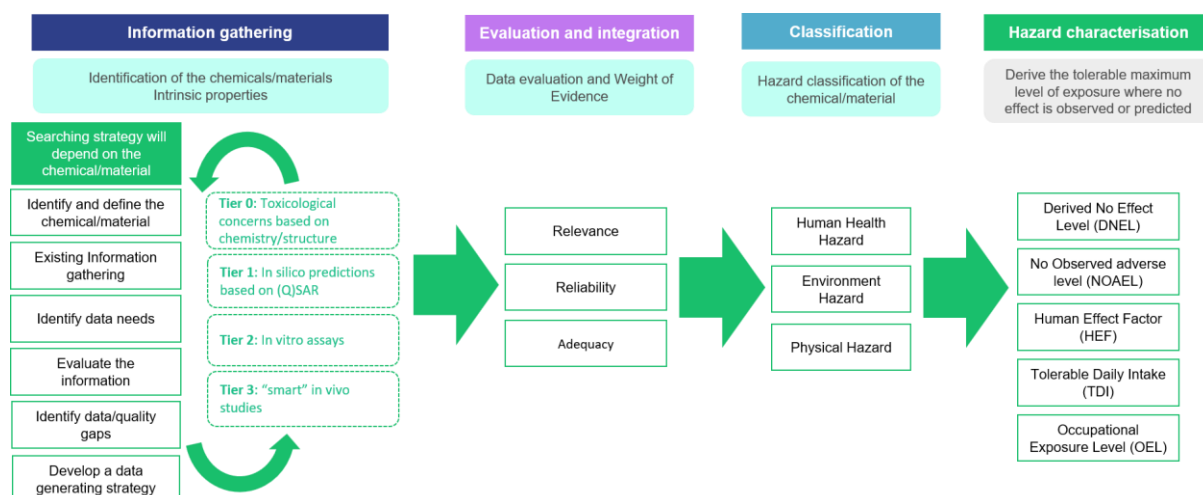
Information gathering

Identification of the chemicals/materials
Intrinsic properties

Searching strategy will depend on the chemical/material

Identify and define the chemical/material

Existing Information gathering

Identify data needs

Evaluate the information

Identify data/quality gaps

Develop a data generating strategy

Tier 0: Toxicological concerns based on chemistry/structure

Tier 1: In silico predictions based on (Q)SAR

Tier 2: In vitro assays

Tier 3: "smart" in vivo studies

Evaluation and integration

Data evaluation and Weight of Evidence

Relevance

Reliability

Adequacy

Classification

Hazard classification of the chemical/material

Human Health Hazard

Environment Hazard

Physical Hazard

Hazard characterisation

Derive the tolerable maximum level of exposure where no effect is observed or predicted

Derived No Effect Level (DNEL)

No Observed adverse level (NOAEL)

Human Effect Factor (HEF)

Tolerable Daily Intake (TDI)

Occupational Exposure Level (OEL)